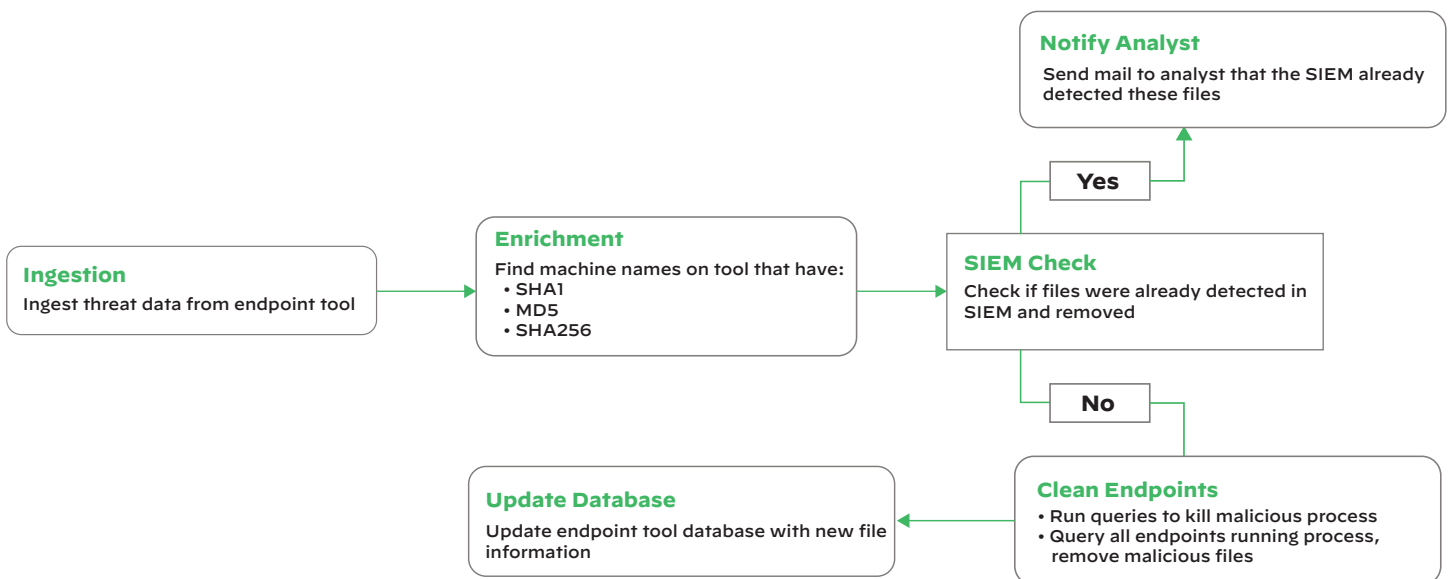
Ingestion
Ingest threat data from endpoint tool

Enrichment
Find machine names on tool that have:
• SHA1
• MD5
• SHA256

SIEM Check
Check if files were already detected in SIEM and removed

Yes

Notify Analyst
Send mail to analyst that the SIEM already detected these files

No

Clean Endpoints
• Run queries to kill malicious process
• Query all endpoints running process, remove malicious files

Update Database
Update endpoint tool database with new file information